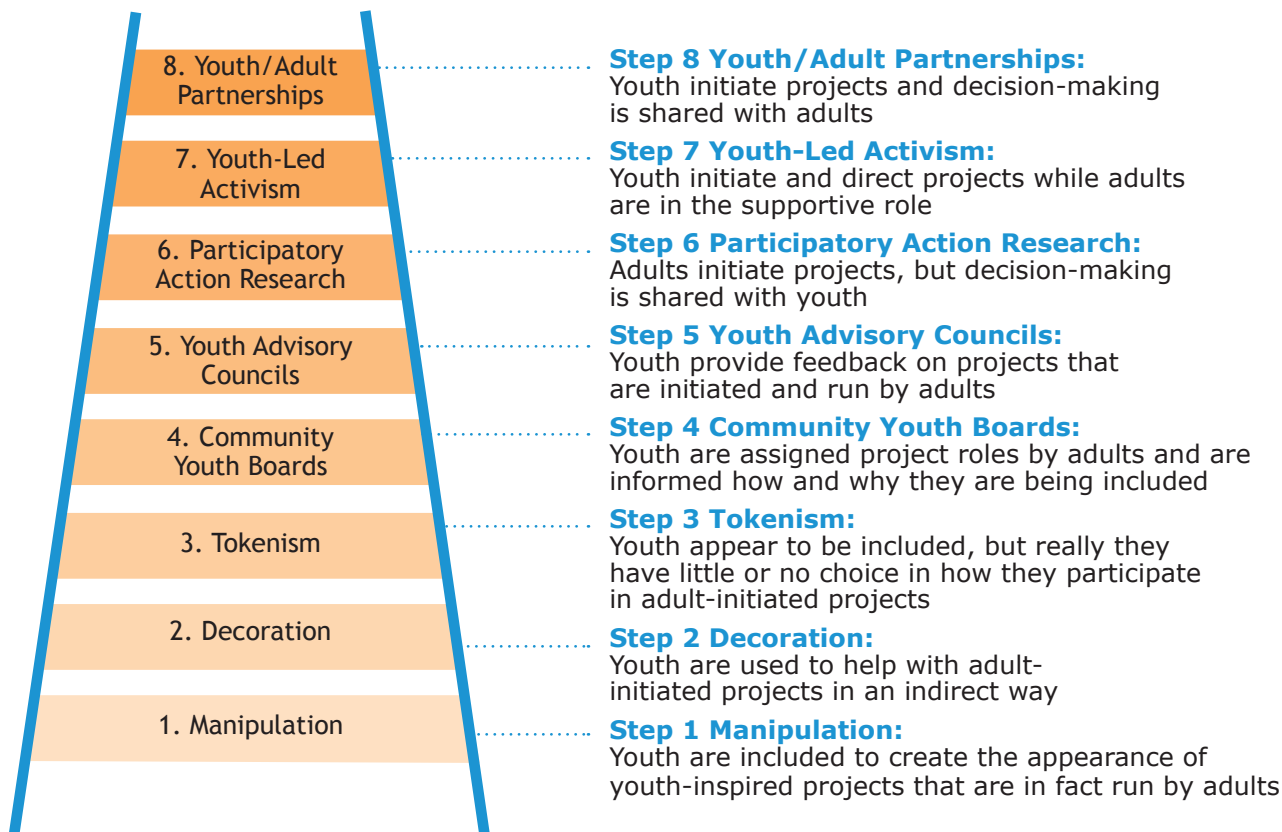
8. Youth/Adult Partnerships

7. Youth-Led Activism

6. Participatory Action Research

5. Youth Advisory Councils

4. Community Youth Boards

3. Tokenism

2. Decoration

1. Manipulation

**Step 8 Youth/Adult Partnerships:** Youth initiate projects and decision-making is shared with adults

**Step 7 Youth-Led Activism:** Youth initiate and direct projects while adults are in the supportive role

**Step 6 Participatory Action Research:** Adults initiate projects, but decision-making is shared with youth

**Step 5 Youth Advisory Councils:** Youth provide feedback on projects that are initiated and run by adults

**Step 4 Community Youth Boards:** Youth are assigned project roles by adults and are informed how and why they are being included

**Step 3 Tokenism:** Youth appear to be included, but really they have little or no choice in how they participate in adult-initiated projects

**Step 2 Decoration:** Youth are used to help with adult-initiated projects in an indirect way

**Step 1 Manipulation:** Youth are included to create the appearance of youth-inspired projects that are in fact run by adults